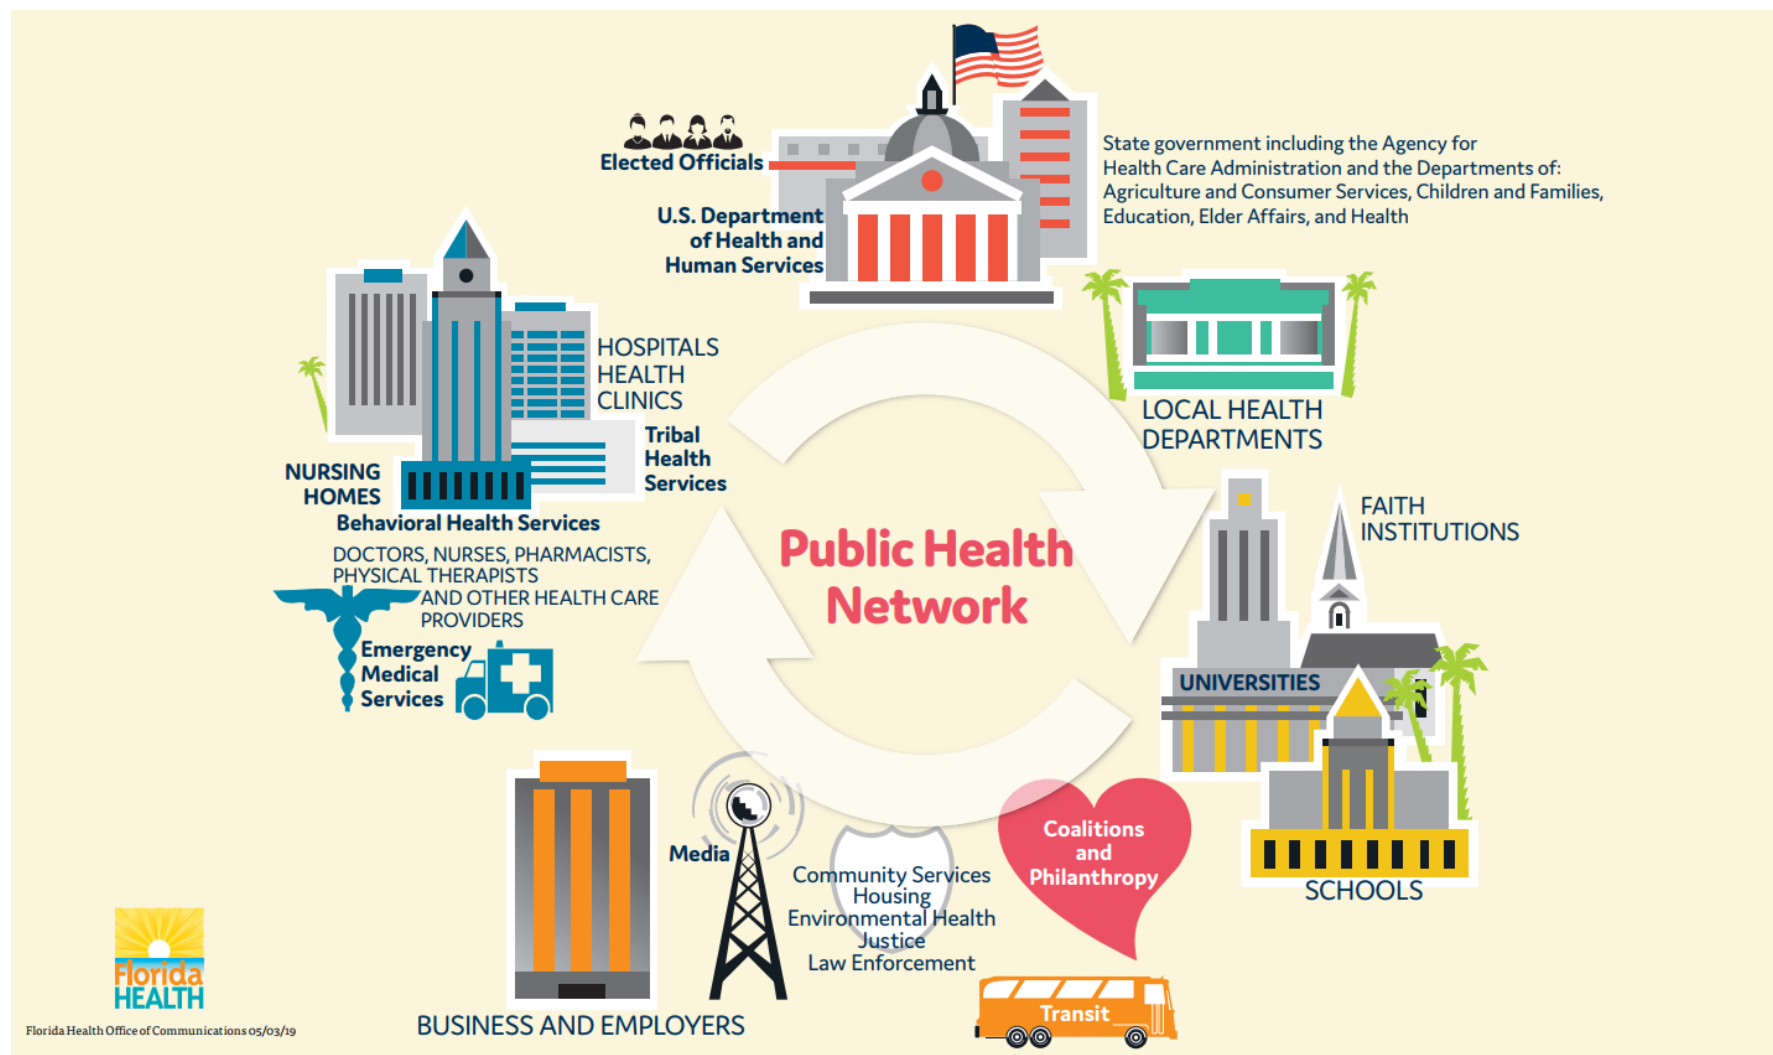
Elected Officials

U.S. Department of Health and Human Services

State government including the Agency for Health Care Administration and the Departments of: Agriculture and Consumer Services, Children and Families, Education, Elder Affairs, and Health

HOSPITALS
HEALTH
CLINICS

Tribal Health Services

NURSING HOMES

Behavioral Health Services

DOCTORS, NURSES, PHARMACISTS, PHYSICAL THERAPISTS AND OTHER HEALTH CARE PROVIDERS

Emergency Medical Services

LOCAL HEALTH DEPARTMENTS

Public Health Network

FAITH INSTITUTIONS

UNIVERSITIES

SCHOOLS

Coalitions and Philanthropy

Media

Community Services
Housing
Environmental Health
Justice
Law Enforcement

Transit

BUSINESS AND EMPLOYERS

Florida HEALTH

Florida Health Office of Communications 05/03/19